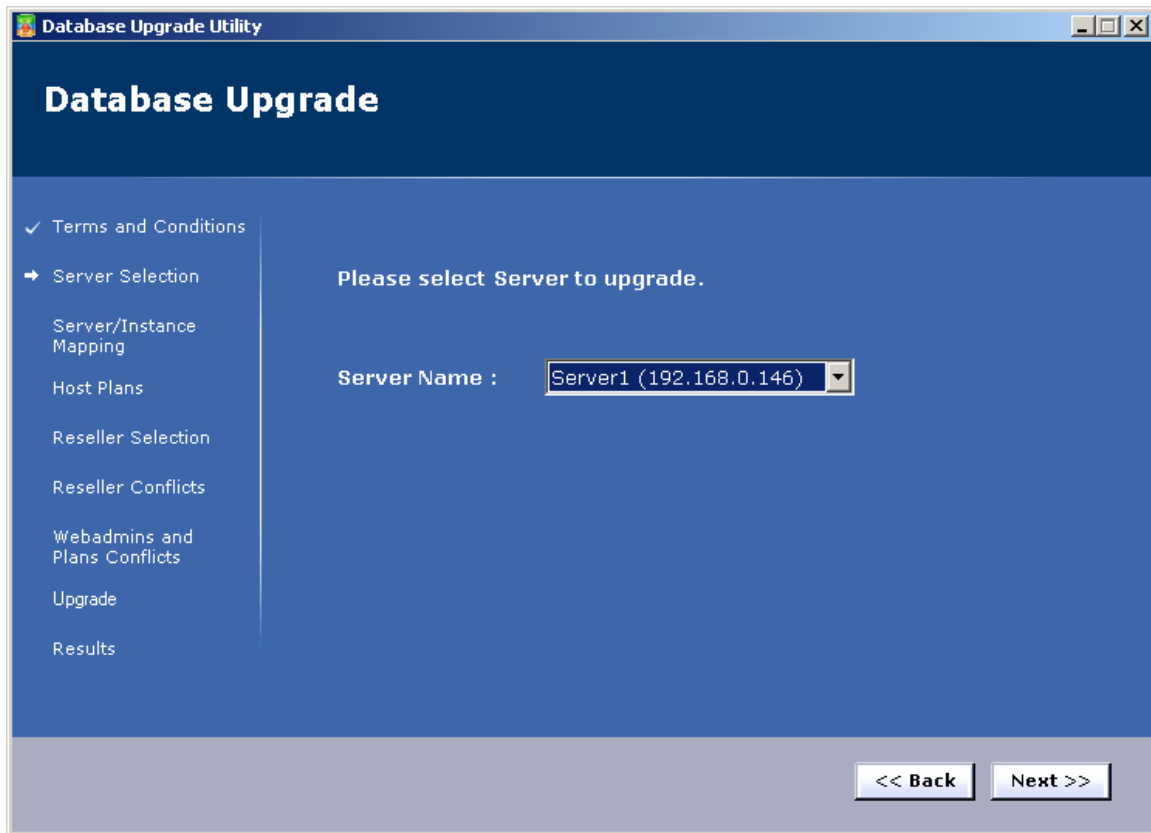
Database Upgrade Utility

Database Upgrade

✓ Terms and Conditions

→ Server Selection

Server/Instance Mapping

Host Plans

Reseller Selection

Reseller Conflicts

Webadmins and Plans Conflicts

Upgrade

Results

Please select Server to upgrade.

Server Name : Server1 (192.168.0.146)

<< Back

Next >>